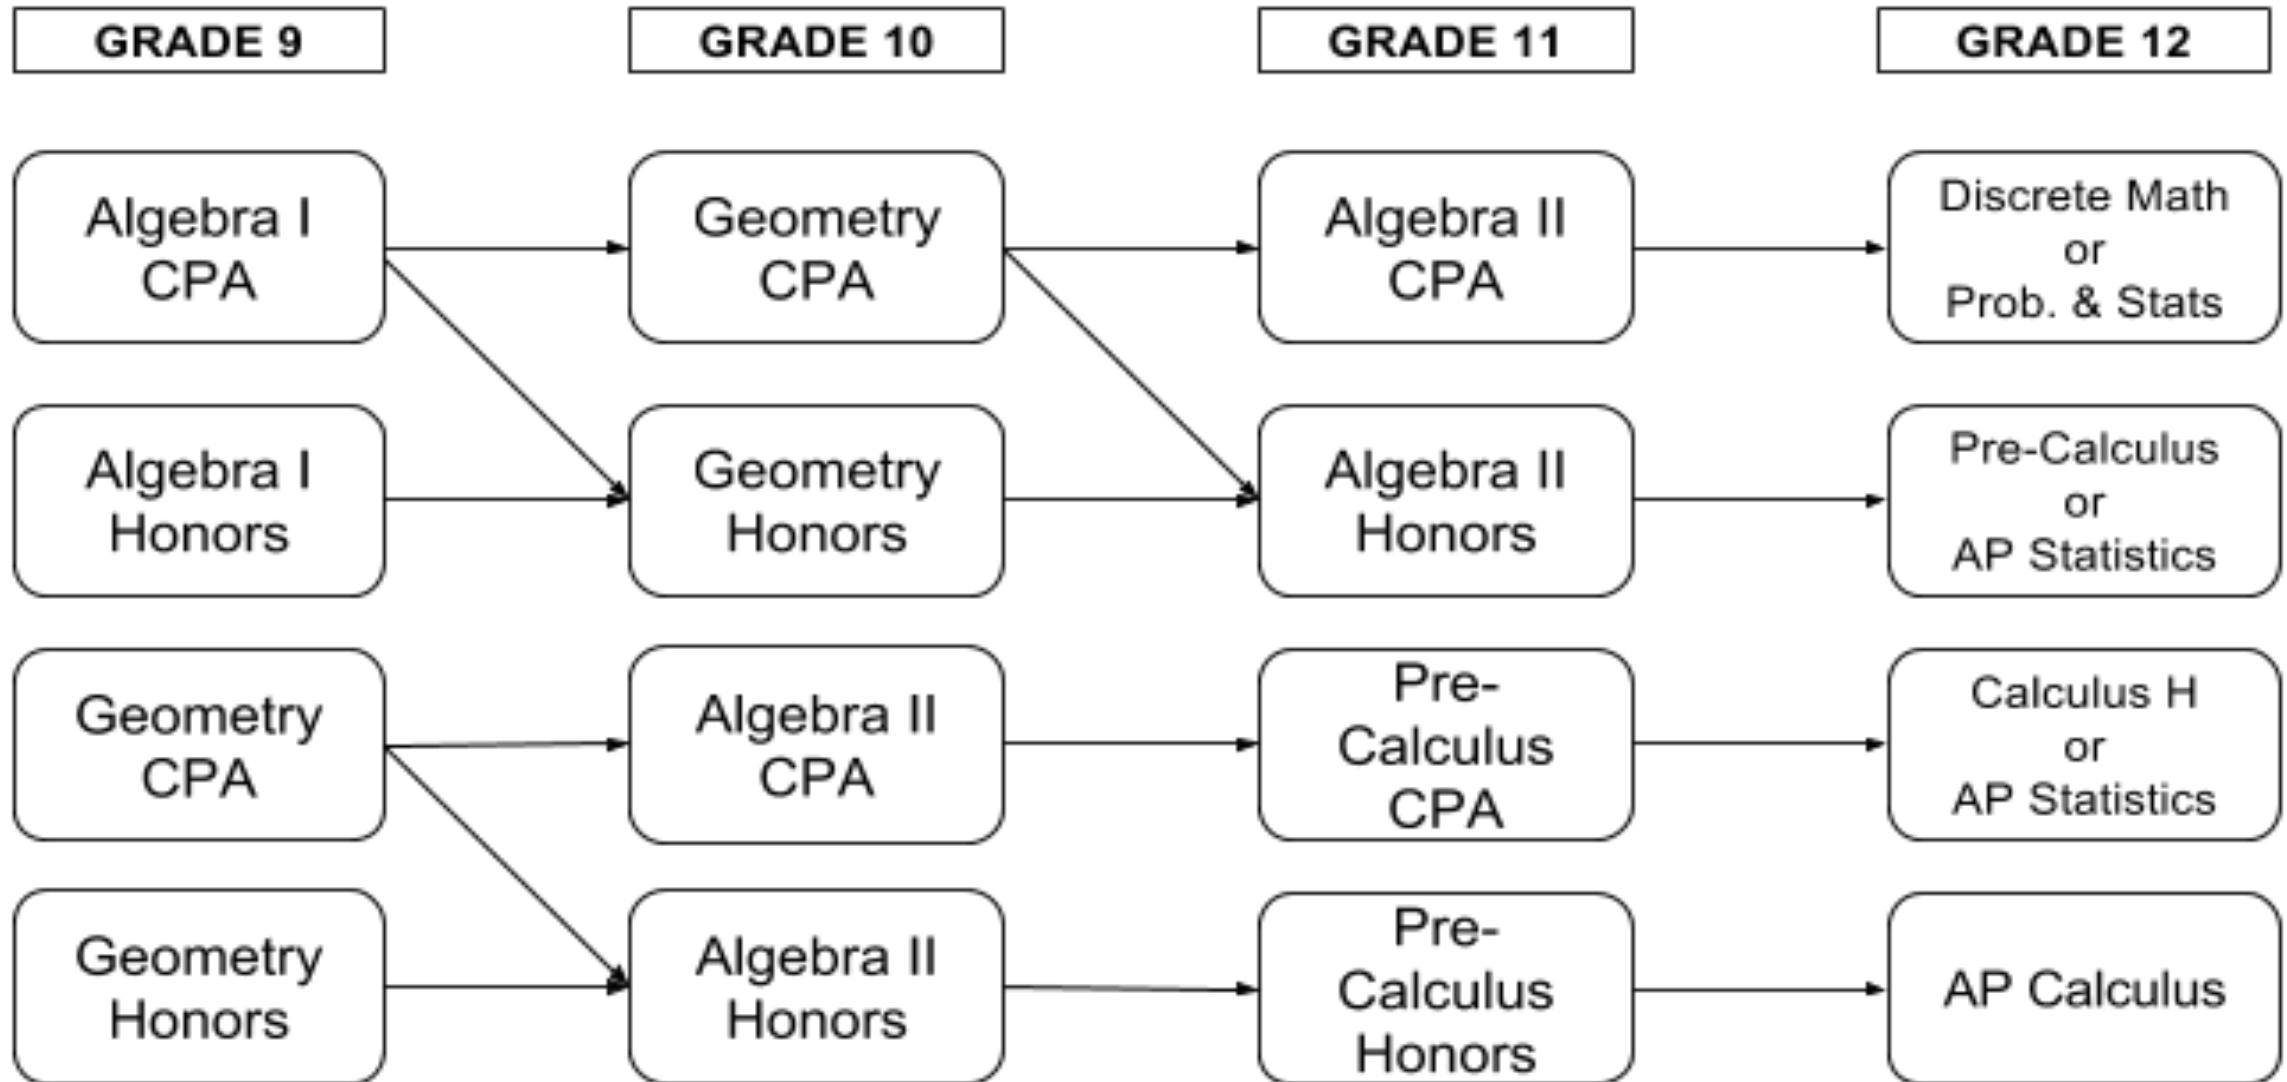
GRADE 9

GRADE 10

GRADE 11

GRADE 12

Algebra I CPA

Geometry CPA

Algebra II CPA

Discrete Math or Prob. & Stats

Algebra I Honors

Geometry Honors

Algebra II Honors

Pre-Calculus or AP Statistics

Geometry CPA

Algebra II CPA

Pre-Calculus CPA

Calculus H or AP Statistics

Geometry Honors

Algebra II Honors

Pre-Calculus Honors

AP Calculus